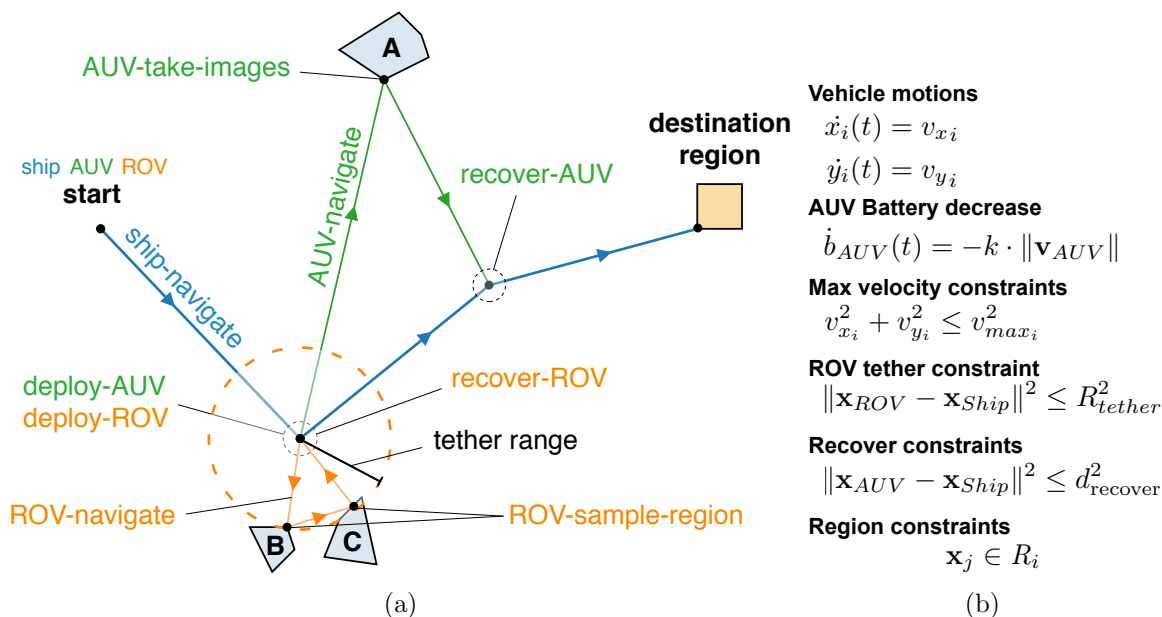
A

AUV-take-images

destination region

ship AUV ROV
start

AUV-navigate

recover-AUV

ship-navigate

recover-ROV

deploy-AUV
deploy-ROV

tether range

ROV-navigate

ROV-sample-region

B

C

(a)

Vehicle motions
$\dot{x_i}(t) = v_{x_i}$
$\dot{y_i}(t) = v_{y_i}$

AUV Battery decrease
$\dot{b}_{AUV}(t) = -k \cdot \|\mathbf{v}_{AUV}\|$

Max velocity constraints
$v_{x_i}^2 + v_{y_i}^2 \leq v_{max_i}^2$

ROV tether constraint
$\|\mathbf{x}_{ROV} - \mathbf{x}_{Ship}\|^2 \leq R_{tether}^2$

Recover constraints
$\|\mathbf{x}_{AUV} - \mathbf{x}_{Ship}\|^2 \leq d_{\text{recover}}^2$

Region constraints
$\mathbf{x}_j \in R_i$

(b)